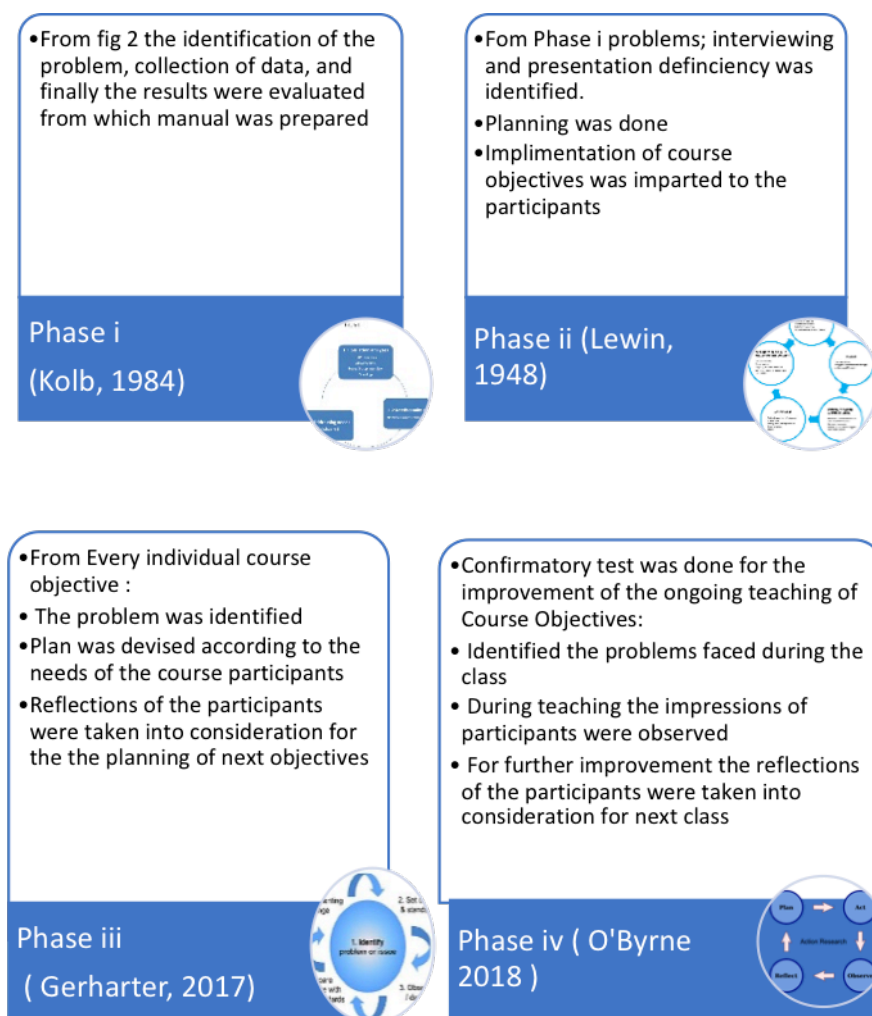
•From fig 2 the identification of the problem, collection of data, and finally the results were evaluated from which manual was prepared

Phase i
(Kolb, 1984)

•Fom Phase i problems; interviewing and presentation definciency was identified.
•Planning was done
•Implimentation of course objectives was imparted to the participants

Phase ii (Lewin, 1948)

•From Every individual course objective :
• The problem was identified
•Plan was devised according to the needs of the course participants
•Reflections of the participants were taken into consideration for the the planning of next objectives

Phase iii
( Gerharter, 2017)

1. Identify problem or issue
2. Set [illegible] & stand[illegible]
3. Obse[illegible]

•Confirmatory test was done for the improvement of the ongoing teaching of Course Objectives:
• Identified the problems faced during the class
• During teaching the impressions of participants were observed
• For further improvement the reflections of the participants were taken into consideration for next class

Phase iv ( O'Byrne 2018 )

Plan
Act
Action Research
Reflect
Observe